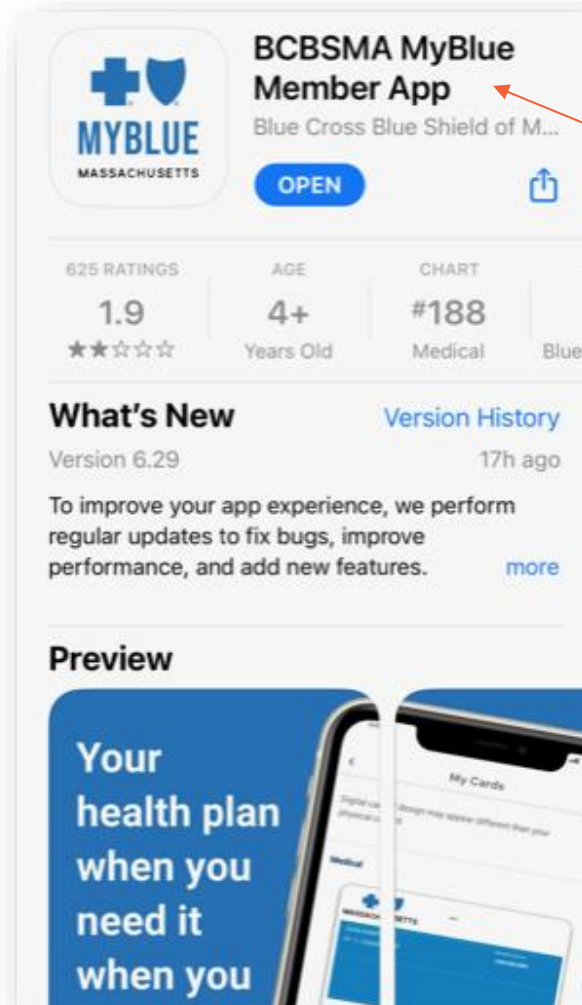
MYBLUE
MASSACHUSETTS

BCBSMA MyBlue Member App

Blue Cross Blue Shield of M...

OPEN

625 RATINGS
1.9
★★☆☆☆

AGE
4+
Years Old

CHART
#188
Medical

Blue

What's New

Version History

Version 6.29

17h ago

To improve your app experience, we perform regular updates to fix bugs, improve performance, and add new features.

more

Preview

Your health plan when you need it when you

My Cards

Digital card design may appear different than your physical card

Medical

MASSACHUSETTS

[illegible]